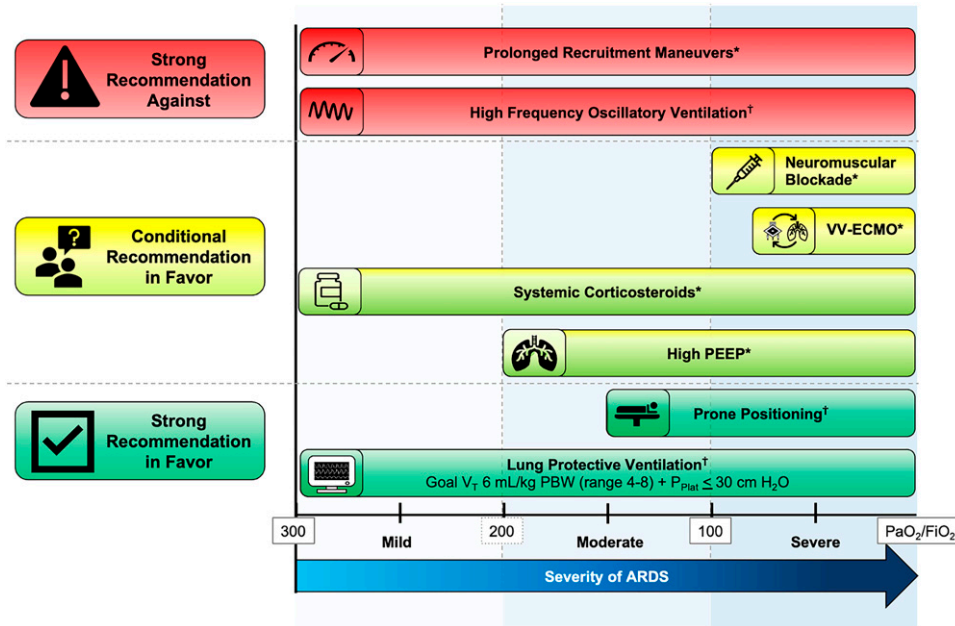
Strong Recommendation Against

Prolonged Recruitment Maneuvers*

High Frequency Oscillatory Ventilation†

Conditional Recommendation in Favor

Neuromuscular Blockade*

VV-ECMO*

Systemic Corticosteroids*

High PEEP*

Strong Recommendation in Favor

Prone Positioning†

Lung Protective Ventilation†
Goal $V_T$ 6 mL/kg PBW (range 4-8) + $P_{Plat} \leq 30$ cm $H_2O$

300 | Mild | 200 | Moderate | 100 | Severe | $PaO_2/FiO_2$

Severity of ARDS